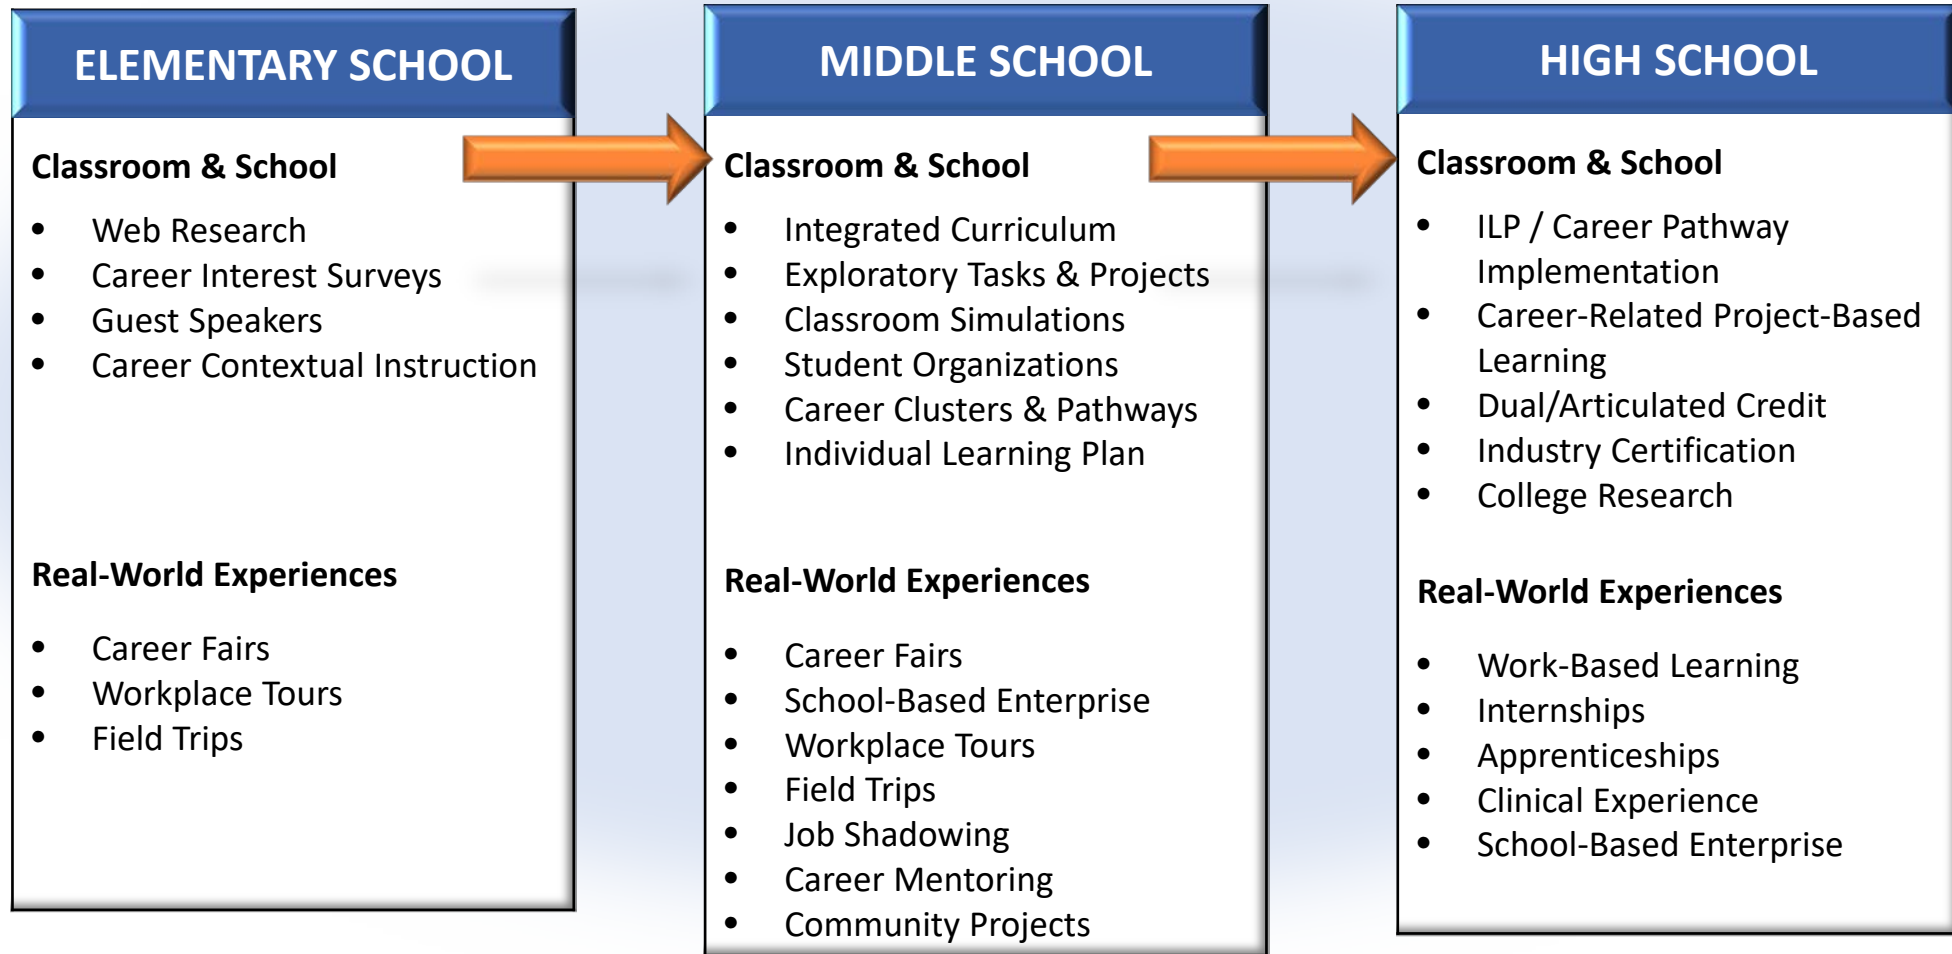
ELEMENTARY SCHOOL

Classroom & School

- Web Research
- Career Interest Surveys
- Guest Speakers
- Career Contextual Instruction

Real-World Experiences

- Career Fairs
- Workplace Tours
- Field Trips

MIDDLE SCHOOL

Classroom & School

- Integrated Curriculum
- Exploratory Tasks & Projects
- Classroom Simulations
- Student Organizations
- Career Clusters & Pathways
- Individual Learning Plan

Real-World Experiences

- Career Fairs
- School-Based Enterprise
- Workplace Tours
- Field Trips
- Job Shadowing
- Career Mentoring
- Community Projects

HIGH SCHOOL

Classroom & School

- ILP / Career Pathway Implementation
- Career-Related Project-Based Learning
- Dual/Articulated Credit
- Industry Certification
- College Research

Real-World Experiences

- Work-Based Learning
- Internships
- Apprenticeships
- Clinical Experience
- School-Based Enterprise